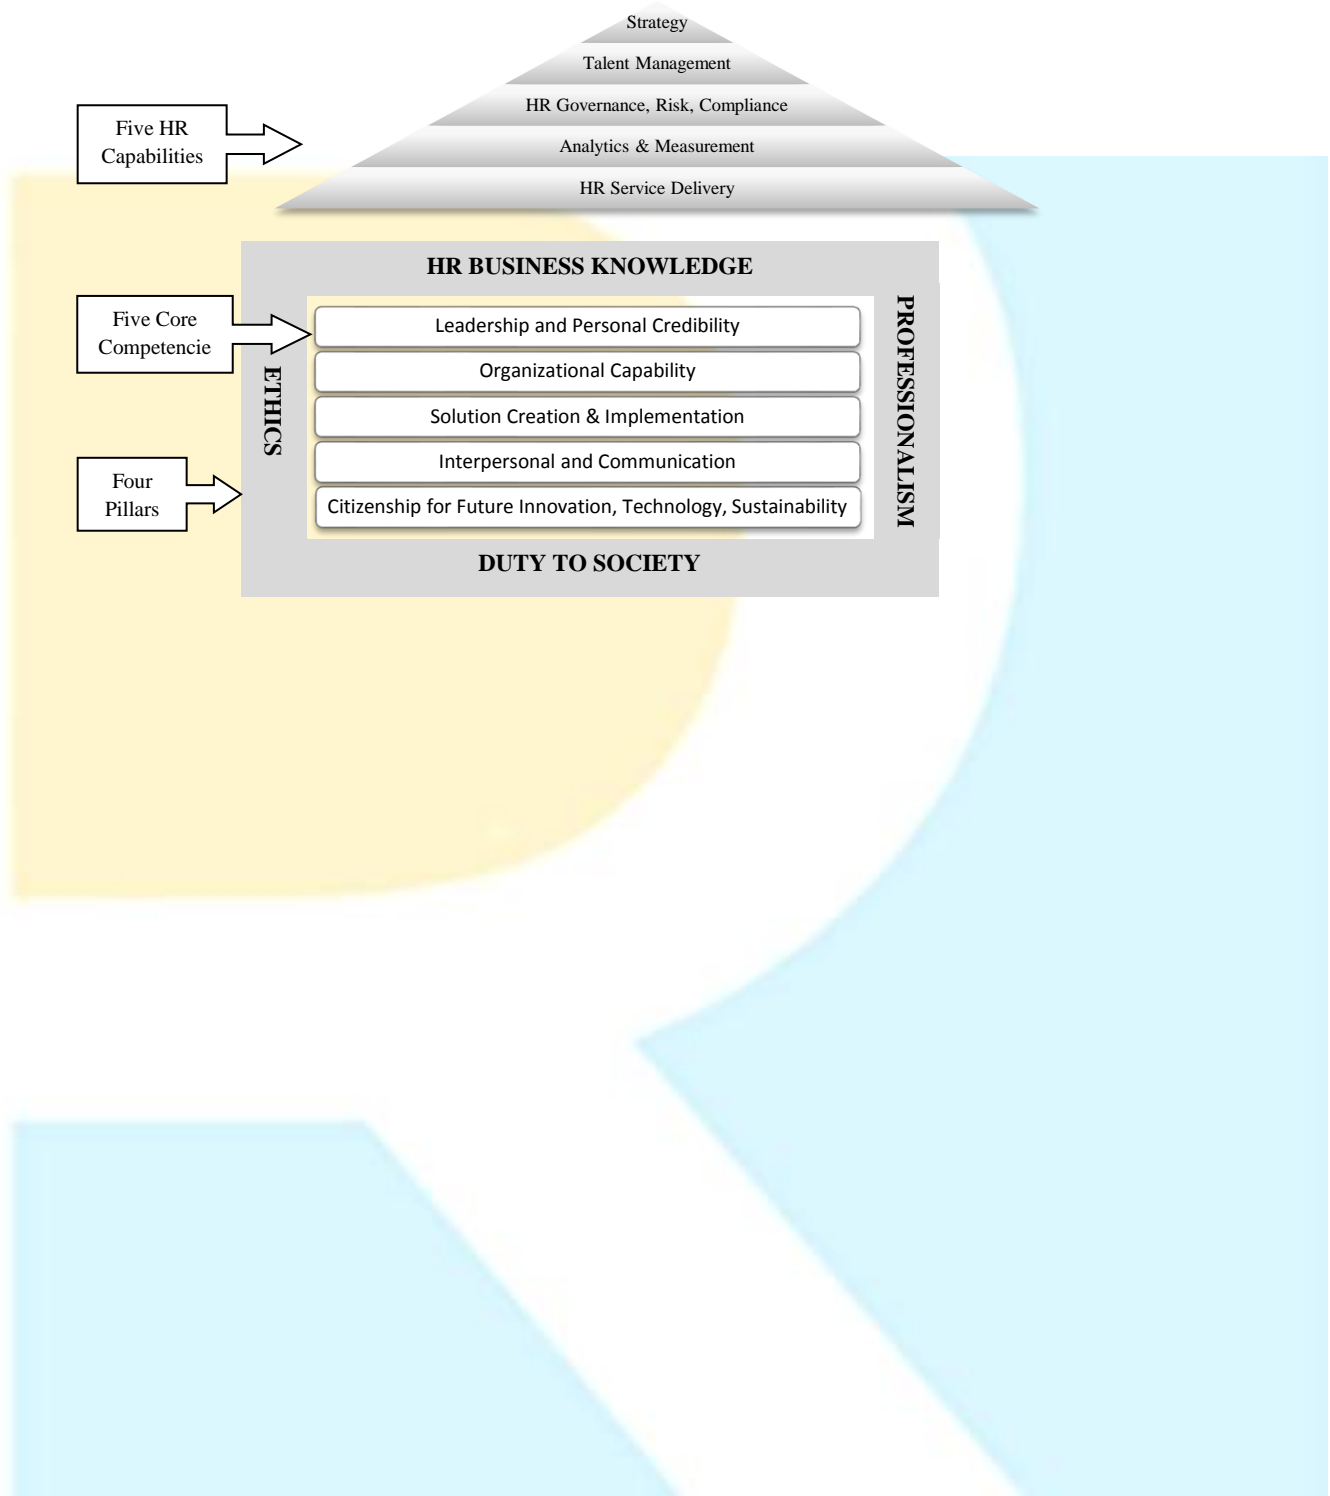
Strategy
Talent Management
HR Governance, Risk, Compliance
Analytics & Measurement
HR Service Delivery

Five HR Capabilities

HR BUSINESS KNOWLEDGE

Five Core Competencie

Leadership and Personal Credibility
Organizational Capability
Solution Creation & Implementation
Interpersonal and Communication
Citizenship for Future Innovation, Technology, Sustainability

ETHICS

PROFESSIONALISM

Four Pillars

DUTY TO SOCIETY